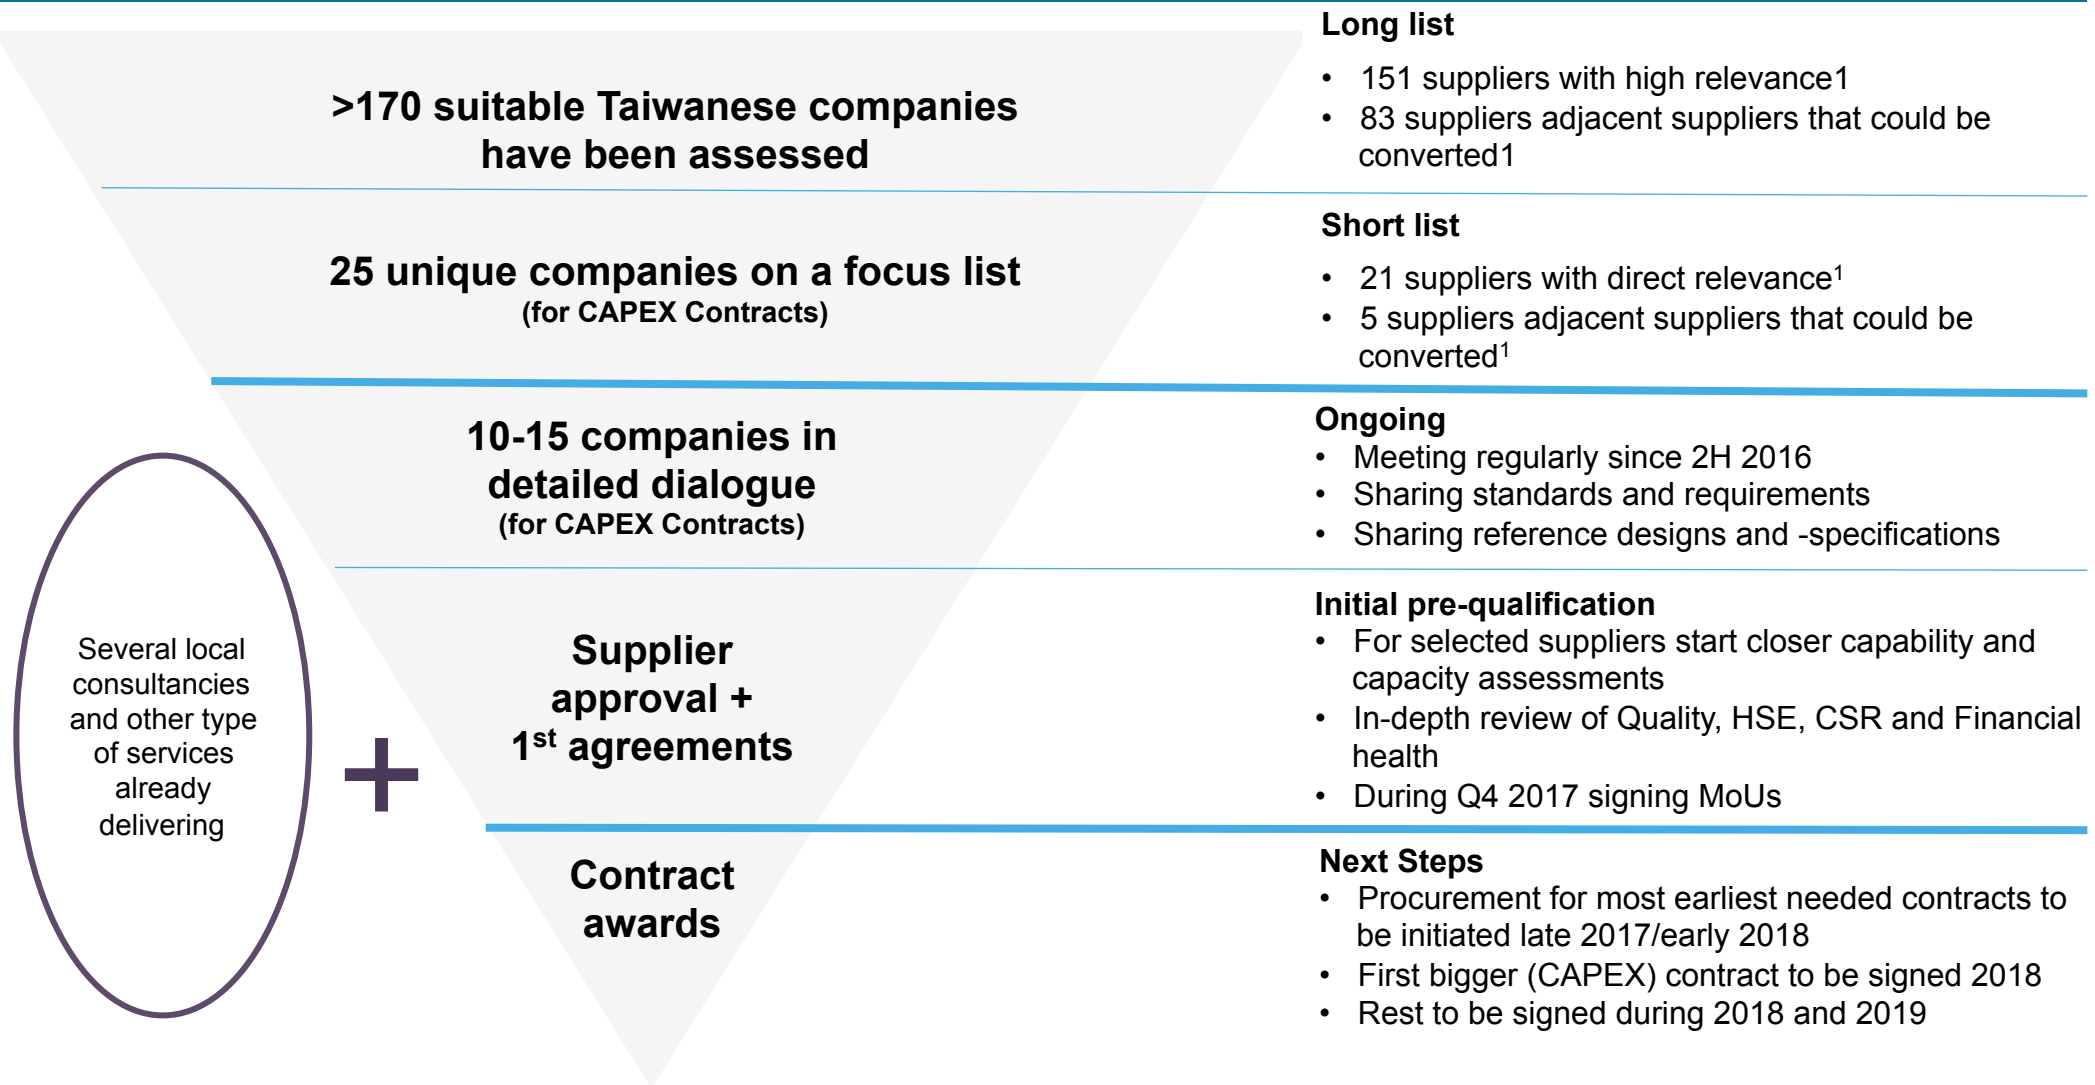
>170 suitable Taiwanese companies have been assessed

Long list
• 151 suppliers with high relevance1
• 83 suppliers adjacent suppliers that could be converted1

25 unique companies on a focus list
(for CAPEX Contracts)

Short list
• 21 suppliers with direct relevance$^1$
• 5 suppliers adjacent suppliers that could be converted$^1$

10-15 companies in detailed dialogue
(for CAPEX Contracts)

Ongoing
• Meeting regularly since 2H 2016
• Sharing standards and requirements
• Sharing reference designs and -specifications

Several local consultancies and other type of services already delivering

+

Supplier approval + 1$^{st}$ agreements

Initial pre-qualification
• For selected suppliers start closer capability and capacity assessments
• In-depth review of Quality, HSE, CSR and Financial health
• During Q4 2017 signing MoUs

Contract awards

Next Steps
• Procurement for most earliest needed contracts to be initiated late 2017/early 2018
• First bigger (CAPEX) contract to be signed 2018
• Rest to be signed during 2018 and 2019